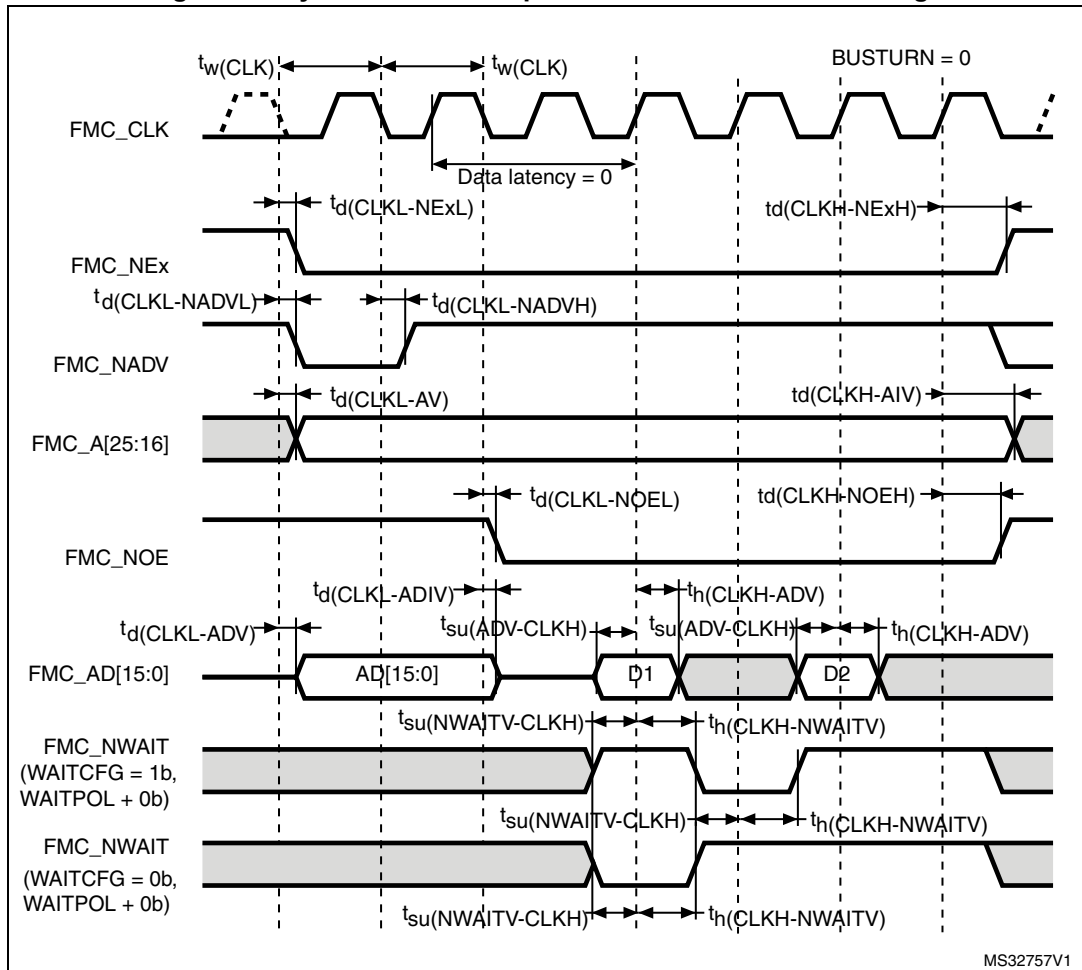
$t_{w(CLK)}$

$t_{w(CLK)}$

BUSTURN = 0

FMC_CLK

Data latency = 0

$t_{d(CLKL\text{-}NExL)}$

td(CLKH-NExH)

FMC_NEx

$t_{d(CLKL\text{-}NADVL)}$

$t_{d(CLKL\text{-}NADVH)}$

FMC_NADV

$t_{d(CLKL\text{-}AV)}$

td(CLKH-AIV)

FMC_A[25:16]

$t_{d(CLKL\text{-}NOEL)}$

td(CLKH-NOEH)

FMC_NOE

$t_{d(CLKL\text{-}ADIV)}$

$t_{h(CLKH\text{-}ADV)}$

$t_{d(CLKL\text{-}ADV)}$

$t_{su(ADV\text{-}CLKH)}$

$t_{su(ADV\text{-}CLKH)}$

$t_{h(CLKH\text{-}ADV)}$

FMC_AD[15:0]

AD[15:0]

D1

D2

$t_{su(NWAITV\text{-}CLKH)}$

$t_{h(CLKH\text{-}NWAITV)}$

FMC_NWAIT (WAITCFG = 1b, WAITPOL + 0b)

$t_{su(NWAITV\text{-}CLKH)}$

$t_{h(CLKH\text{-}NWAITV)}$

FMC_NWAIT (WAITCFG = 0b, WAITPOL + 0b)

$t_{su(NWAITV\text{-}CLKH)}$

$t_{h(CLKH\text{-}NWAITV)}$

MS32757V1